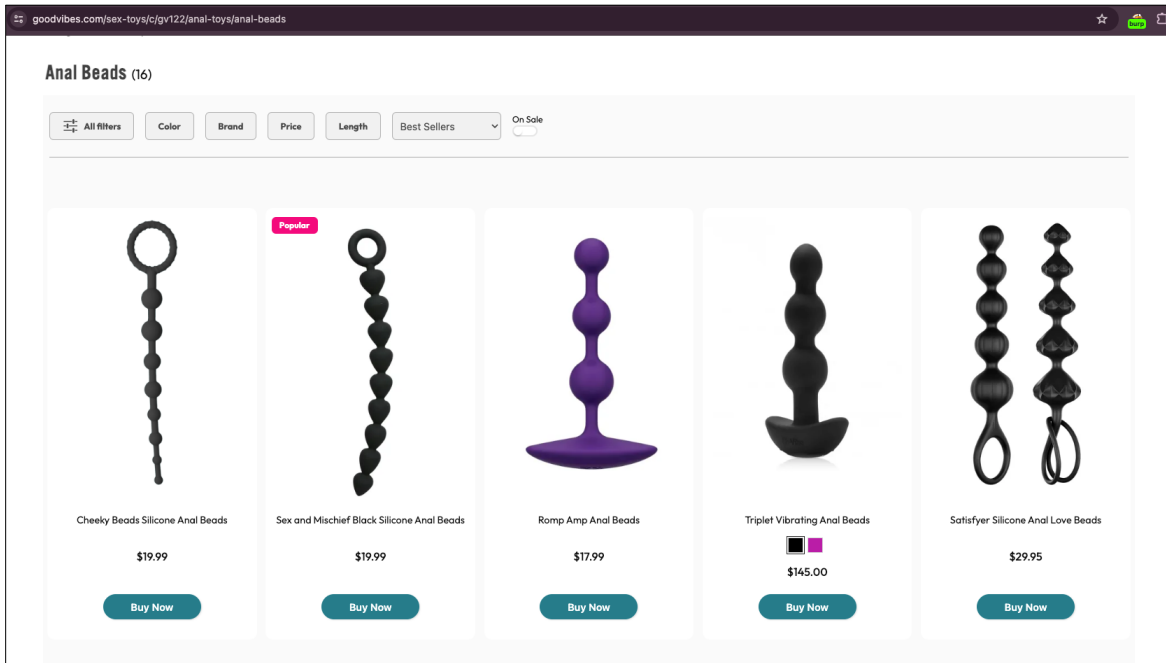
goodvibes.com/sex-toys/c/gv122/anal-toys/anal-beads

burp

Anal Beads (16)

All filters Color Brand Price Length Best Sellers On Sale

Popular

Cheeky Beads Silicone Anal Beads
$19.99
Buy Now

Sex and Mischief Black Silicone Anal Beads
$19.99
Buy Now

Romp Amp Anal Beads
$17.99
Buy Now

Triplet Vibrating Anal Beads
$145.00
Buy Now

Satisfyer Silicone Anal Love Beads
$29.95
Buy Now